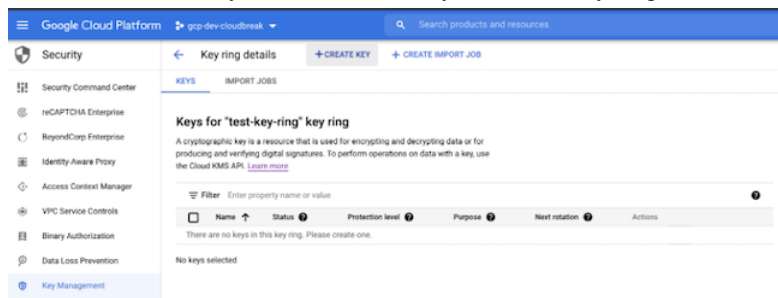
Google Cloud Platform gcp-dev-cloudbreak

Search products and resources

Security

Security Command Center

reCAPTCHA Enterprise

BeyondCorp Enterprise

Identity-Aware Proxy

Access Context Manager

VPC Service Controls

Binary Authorization

Data Loss Prevention

Key Management

Key ring details + CREATE KEY + CREATE IMPORT JOB

KEYS IMPORT JOBS

Keys for "test-key-ring" key ring

A cryptographic key is a resource that is used for encrypting and decrypting data or for producing and verifying digital signatures. To perform operations on data with a key, use the Cloud KMS API. Learn more

Filter Enter property name or value

| Name ↑ | Status | Protection level | Purpose | Next rotation | Actions |
|---|---|---|---|---|---|
| There are no keys in this key ring. Please create one. | | | | | |

No keys selected